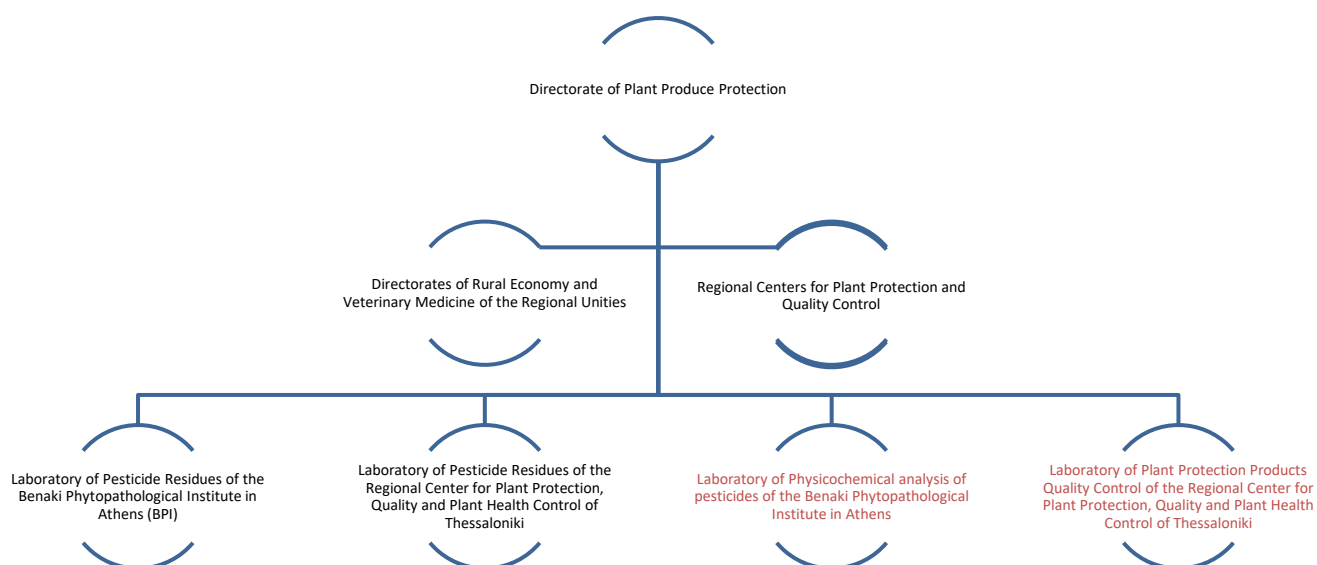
Directorate of Plant Produce Protection

Directorates of Rural Economy and Veterinary Medicine of the Regional Unities

Regional Centers for Plant Protection and Quality Control

Laboratory of Pesticide Residues of the Benaki Phytopathological Institute in Athens (BPI)

Laboratory of Pesticide Residues of the Regional Center for Plant Protection, Quality and Plant Health Control of Thessaloniki

Laboratory of Physicochemical analysis of pesticides of the Benaki Phytopathological Institute in Athens

Laboratory of Plant Protection Products Quality Control of the Regional Center for Plant Protection, Quality and Plant Health Control of Thessaloniki